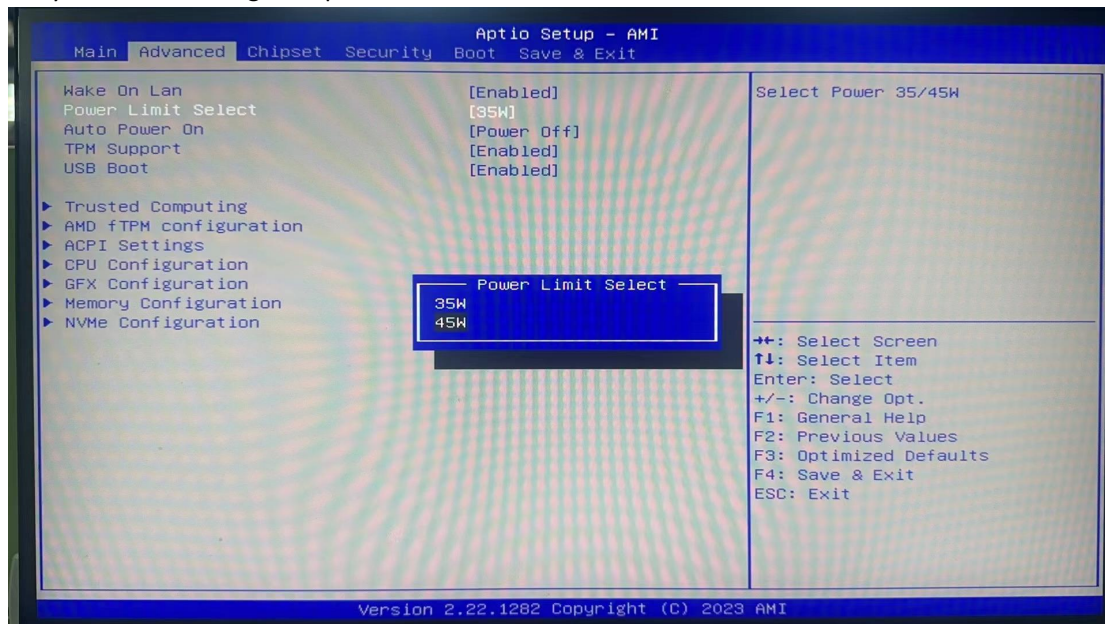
Aptio Setup – AMI
Main Advanced Chipset Security Boot Save & Exit

Wake On Lan [Enabled]
Power Limit Select [35W]
Auto Power On [Power Off]
TPM Support [Enabled]
USB Boot [Enabled]

▶ Trusted Computing
▶ AMD fTPM configuration
▶ ACPI Settings
▶ CPU Configuration
▶ GFX Configuration
▶ Memory Configuration
▶ NVMe Configuration

Power Limit Select
35W
45W

Select Power 35/45W

→←: Select Screen
↑↓: Select Item
Enter: Select
+/–: Change Opt.
F1: General Help
F2: Previous Values
F3: Optimized Defaults
F4: Save & Exit
ESC: Exit

Version 2.22.1282 Copyright (C) 2023 AMI